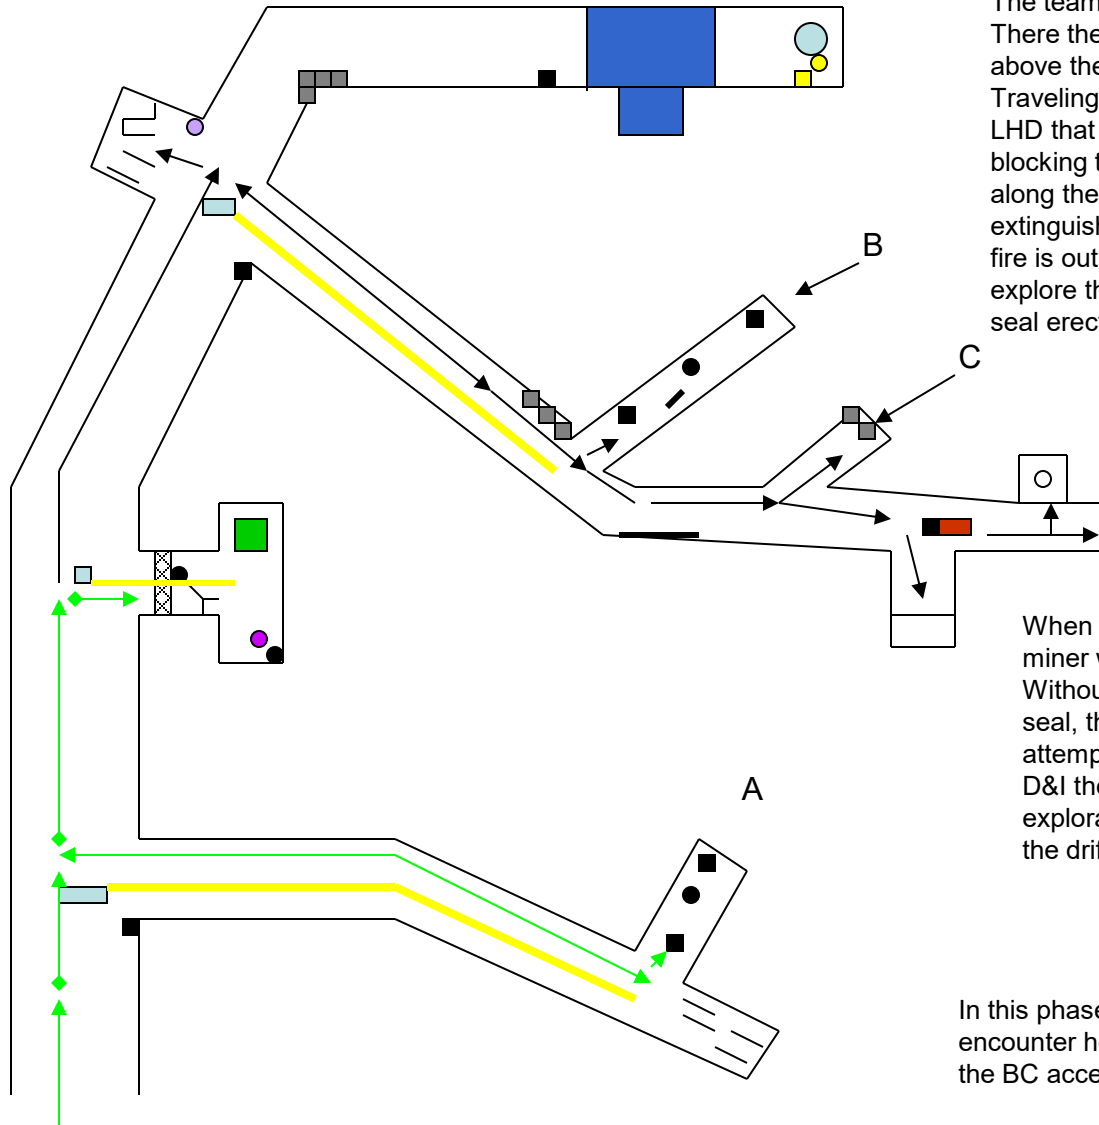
The team
There the
above the
Traveling
LHD that
blocking t
along the
extinguish
fire is out
explore th
seal erect

B

C

When
miner w
Withou
seal, th
attemp
D&I th
explora
the drif

A

In this phase
encounter h
the BC acce